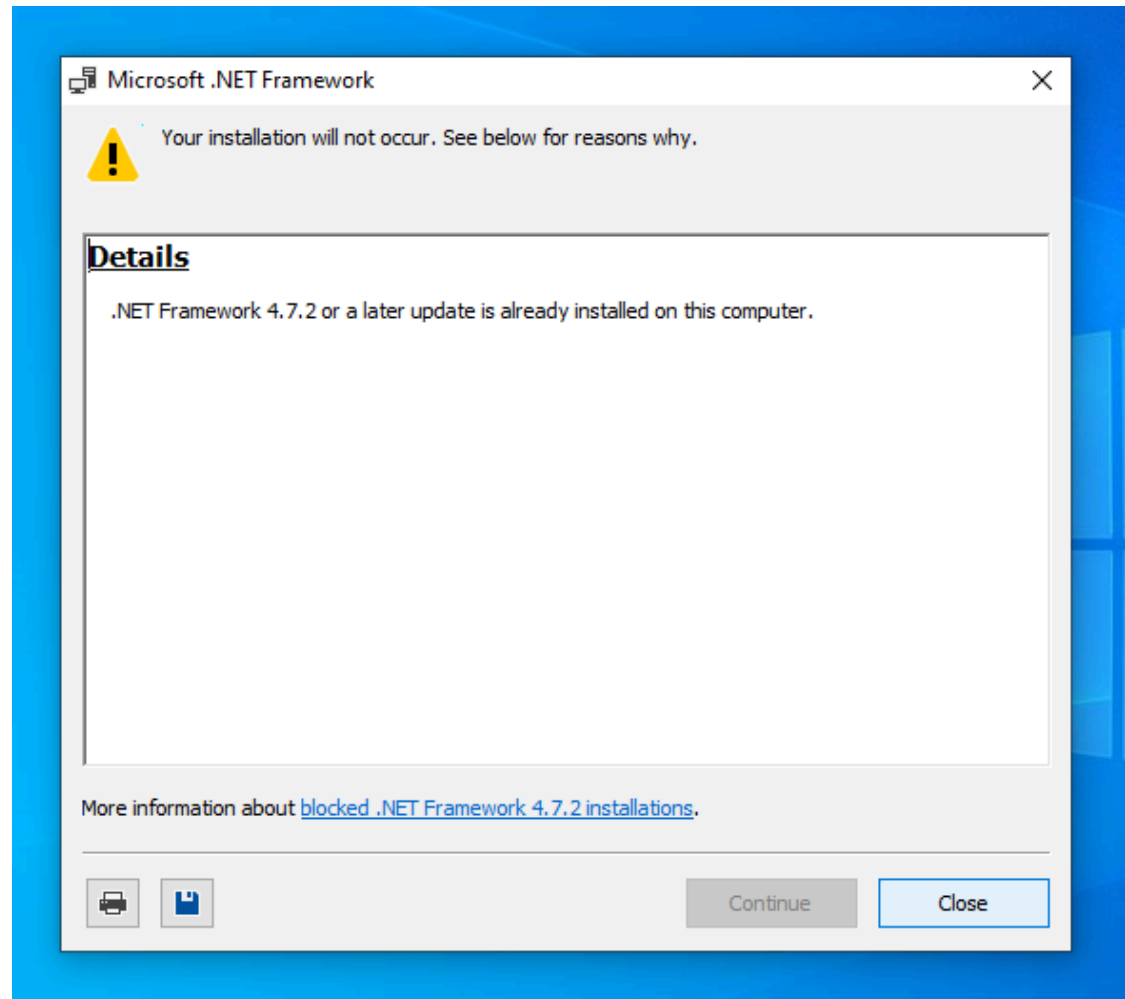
Microsoft .NET Framework

Your installation will not occur. See below for reasons why.

Details

.NET Framework 4.7.2 or a later update is already installed on this computer.

More information about blocked .NET Framework 4.7.2 installations.

Continue

Close